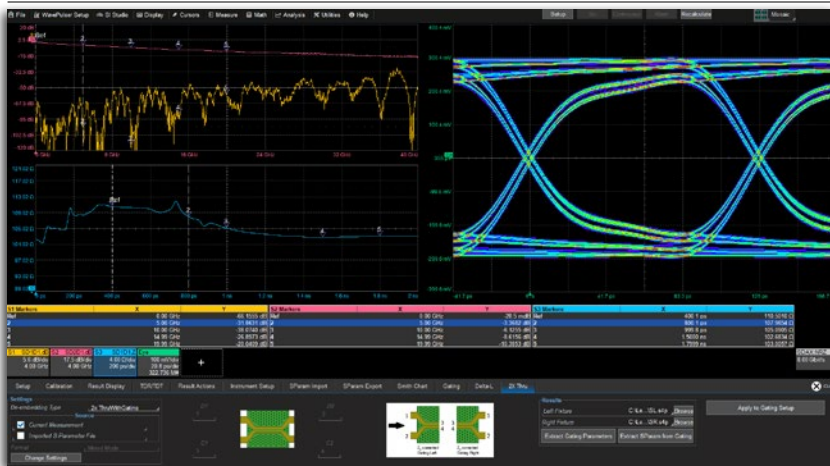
File WavePulser Setup SI Studio Display Cursors Measure Math Analysis Utilities Help

Setup

Recall/store

Mosaic

Ref

0 GHz 8 GHz 16 GHz 24 GHz 32 GHz 40 GHz

Ref

0 ps 200 ps 400 ps 600 ps 800 ps 1 ns 1.2 ns 1.4 ns 1.6 ns 1.8 ns 2 ns

400.0 mV
300.0 mV
200.0 mV
100.0 mV
-100.0 mV
-200.0 mV
-300.0 mV

-41.7 ps 41.7 ps 83.3 ps 125 ps

| S1 Markers | X | Y |
|---|---|---|
| Ref | 0.00 GHz | 0.1035 dB |
| 2 | 5.90 GHz | -31.8631 dB |
| 3 | 10.90 GHz | -38.6148 dB |
| 4 | 14.90 GHz | -26.8975 dB |
| 5 | 15.90 GHz | -25.0459 dB |

| S2 Markers | X | Y |
|---|---|---|
| Ref | 0.00 GHz | 26.5 mdB |
| 2 | 5.90 GHz | -1.3452 dB |
| 3 | 10.90 GHz | -4.5705 dB |
| 4 | 14.90 GHz | -6.6156 dB |
| 5 | 15.90 GHz | -10.3817 dB |

| S3 Markers | X | Y |
|---|---|---|
| Ref | 400.1 ps | 110.5016 Ω |
| 2 | 600.1 ps | 107.9656 Ω |
| 3 | 995.8 ps | 105.0985 Ω |
| 4 | 1.5000 ns | 102.6834 Ω |
| 5 | 1.7500 ns | 103.0966 Ω |

Setup Calibration Result Display TDR/TDT Result Actions Instrument Setup SParam Import SParam Export Smith Chart Gating Delta-L 2X Thru

Settings
De-embedding Type 2x Thru With Gating
Current Measurement
Imported S-Parameter File
Change Settings

Results
Left Fixture C:\Le...SL.s4p Browse
Right Fixture C:\Le...SR.s4p Browse
Extract Gating Parameters Extract SParam from Gating

Apply to Gating Setup